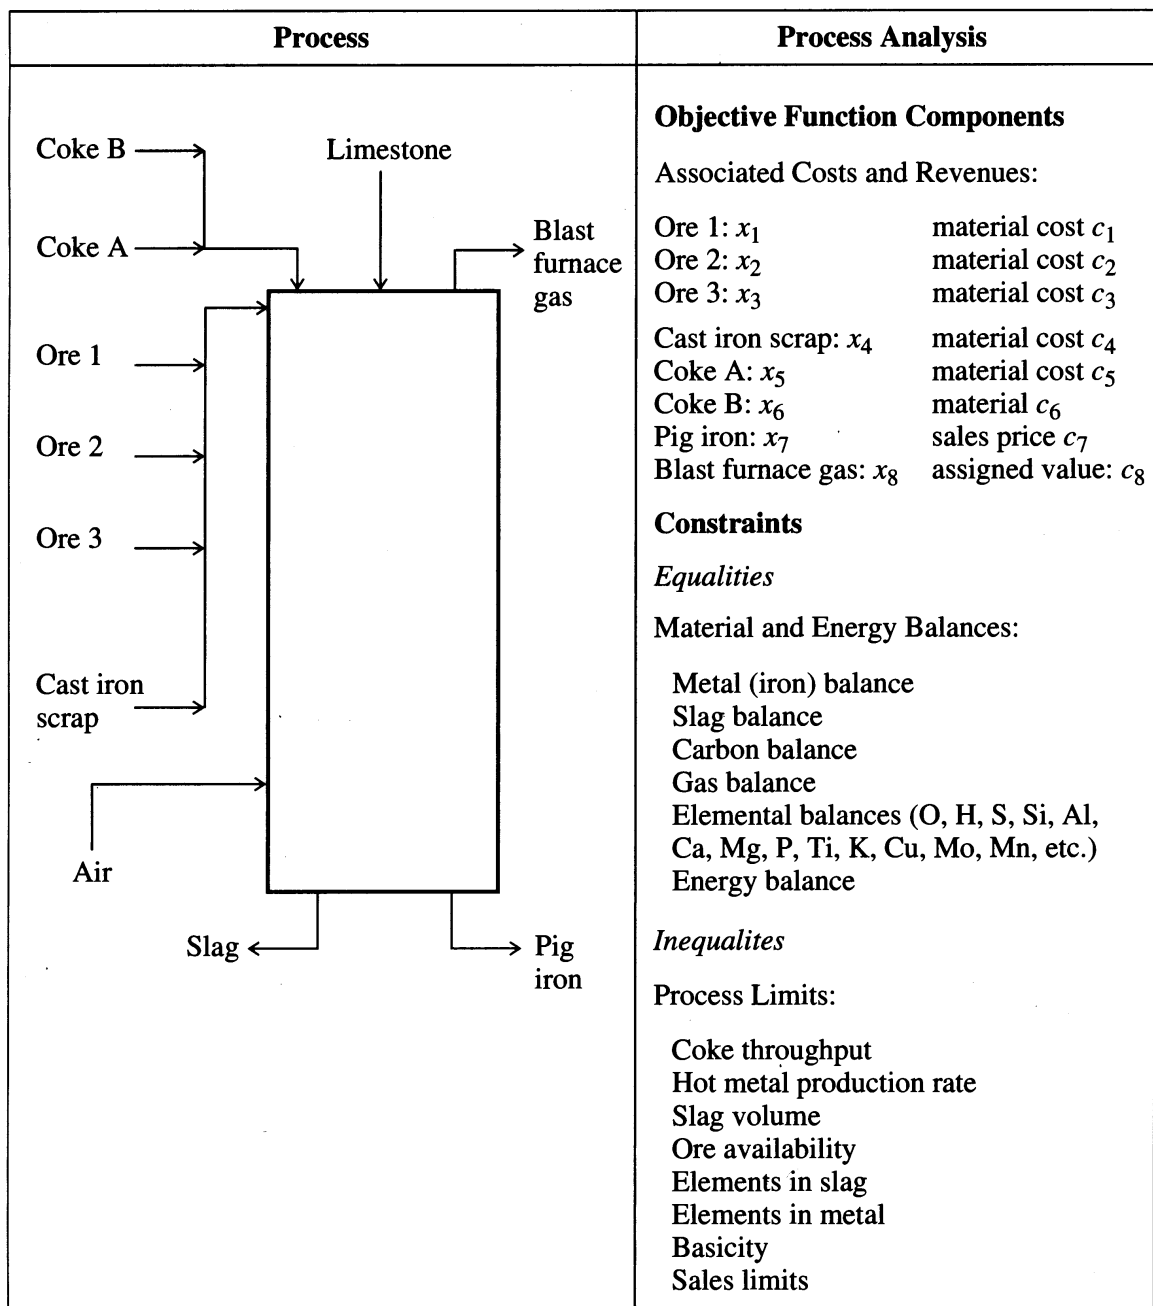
| Process | Process Analysis |
|---|---|
| Coke B<br>Limestone<br>Coke A<br>Blast furnace gas<br>Ore 1<br>Ore 2<br>Ore 3<br>Cast iron scrap<br>Air<br>Slag<br>Pig iron | **Objective Function Components**<br><br>Associated Costs and Revenues:<br><br>Ore 1: $x_1$ material cost $c_1$<br>Ore 2: $x_2$ material cost $c_2$<br>Ore 3: $x_3$ material cost $c_3$<br>Cast iron scrap: $x_4$ material cost $c_4$<br>Coke A: $x_5$ material cost $c_5$<br>Coke B: $x_6$ material $c_6$<br>Pig iron: $x_7$ sales price $c_7$<br>Blast furnace gas: $x_8$ assigned value: $c_8$<br><br>**Constraints**<br><br>*Equalities*<br><br>Material and Energy Balances:<br><br>Metal (iron) balance<br>Slag balance<br>Carbon balance<br>Gas balance<br>Elemental balances (O, H, S, Si, Al, Ca, Mg, P, Ti, K, Cu, Mo, Mn, etc.)<br>Energy balance<br><br>*Inequalites*<br><br>Process Limits:<br><br>Coke throughput<br>Hot metal production rate<br>Slag volume<br>Ore availability<br>Elements in slag<br>Elements in metal<br>Basicity<br>Sales limits |